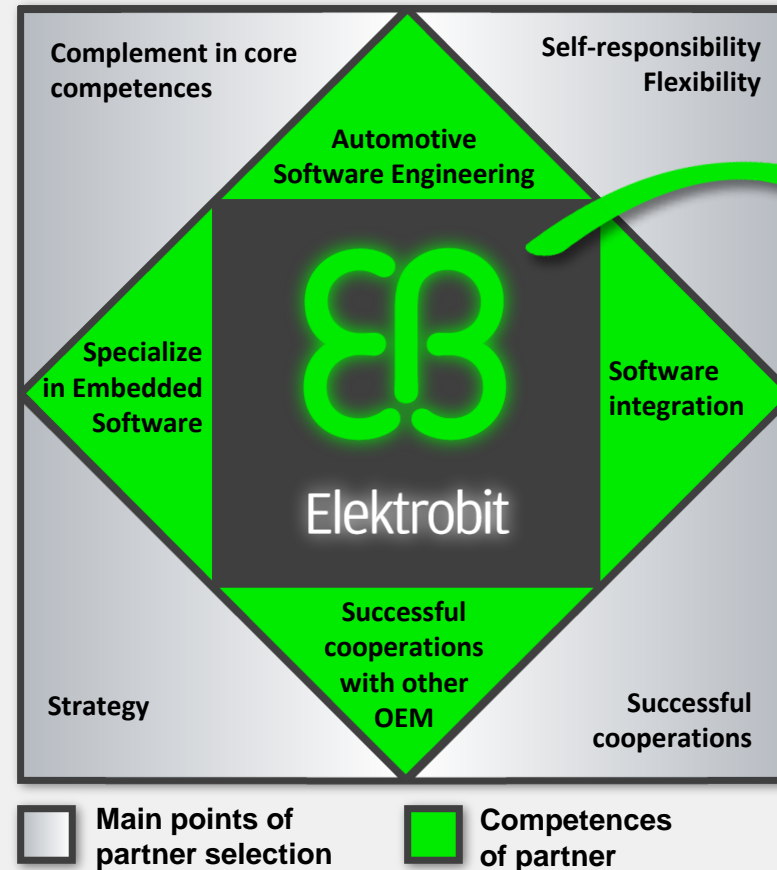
Complement in core competences

Self-responsibility
Flexibility

Automotive Software Engineering

Specialize in Embedded Software

EB

Elektrobit

Software integration

Successful cooperations with other OEM

Strategy

Successful cooperations

Main points of partner selection

Competences of partner